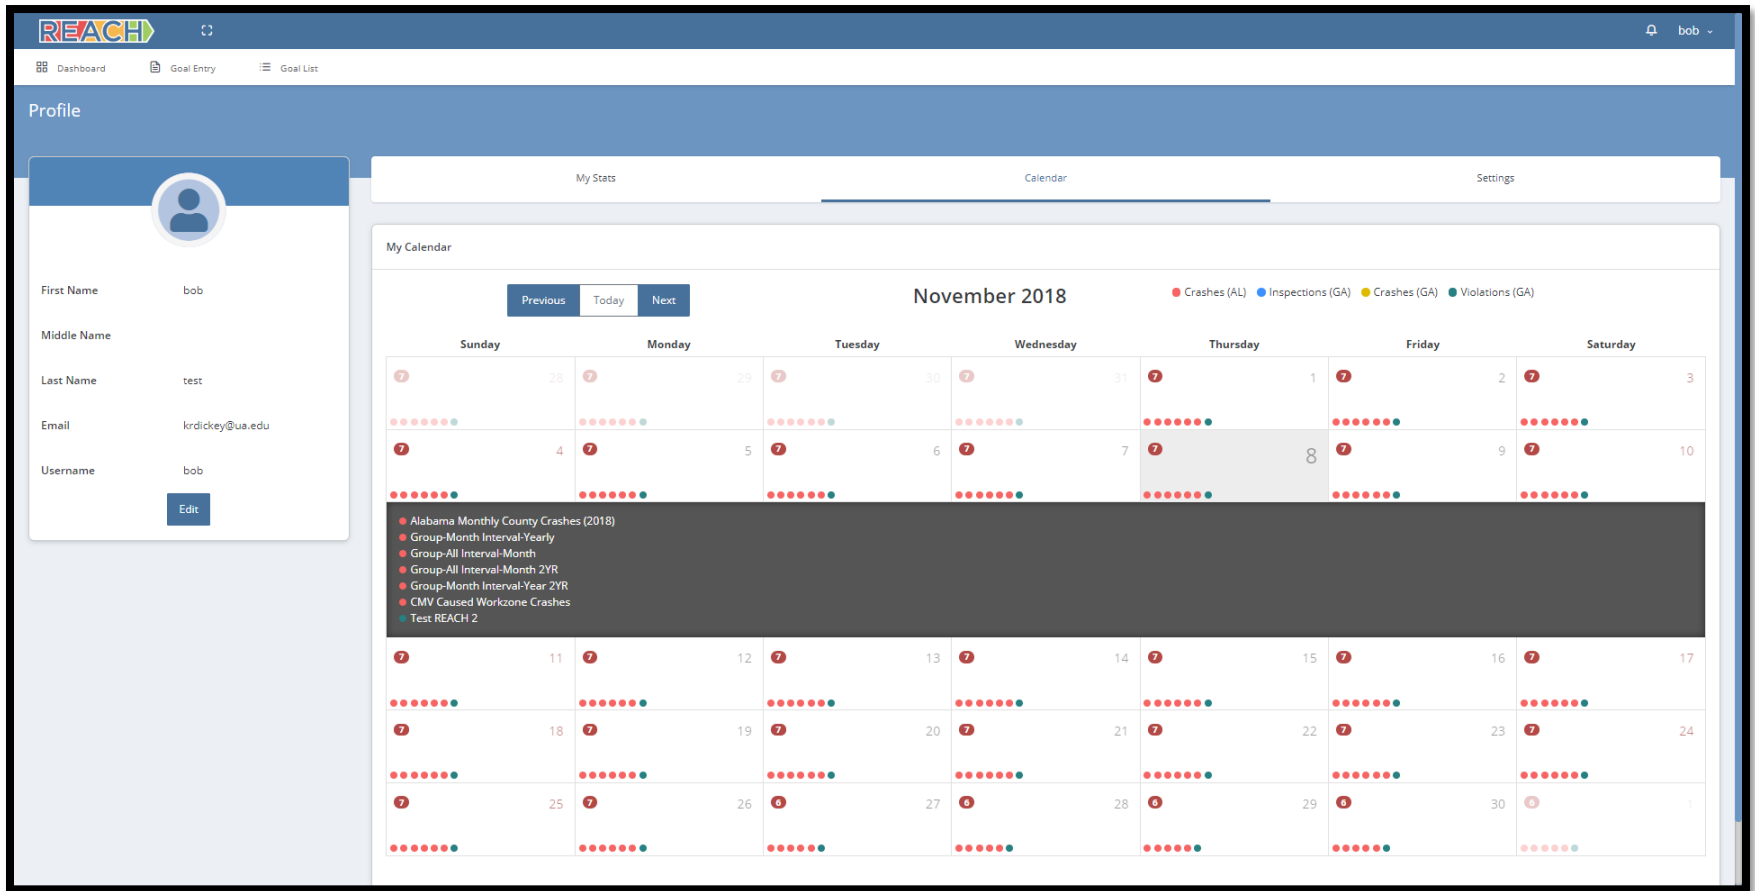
REACH

bob

Dashboard Goal Entry Goal List

Profile

First Name bob

Middle Name

Last Name test

Email krdickey@ua.edu

Username bob

Edit

My Stats Calendar Settings

My Calendar

Previous Today Next

November 2018

Crashes (AL) Inspections (GA) Crashes (GA) Violations (GA)

| Sunday | Monday | Tuesday | Wednesday | Thursday | Friday | Saturday |
|---|---|---|---|---|---|---|
| 7 28 | 7 29 | 7 30 | 7 31 | 7 1 | 7 2 | 7 3 |
| 7 4 | 7 5 | 7 6 | 7 7 | 7 8 | 7 9 | 7 10 |
| 7 11 | 7 12 | 7 13 | 7 14 | 7 15 | 7 16 | 7 17 |
| 7 18 | 7 19 | 7 20 | 7 21 | 7 22 | 7 23 | 7 24 |
| 7 25 | 7 26 | 6 27 | 6 28 | 6 29 | 6 30 | 6 1 |

Alabama Monthly County Crashes (2018)
Group-Month Interval-Yearly
Group-All Interval-Month
Group-All Interval-Month 2YR
Group-Month Interval-Year 2YR
CMV Caused Workzone Crashes
Test REACH 2